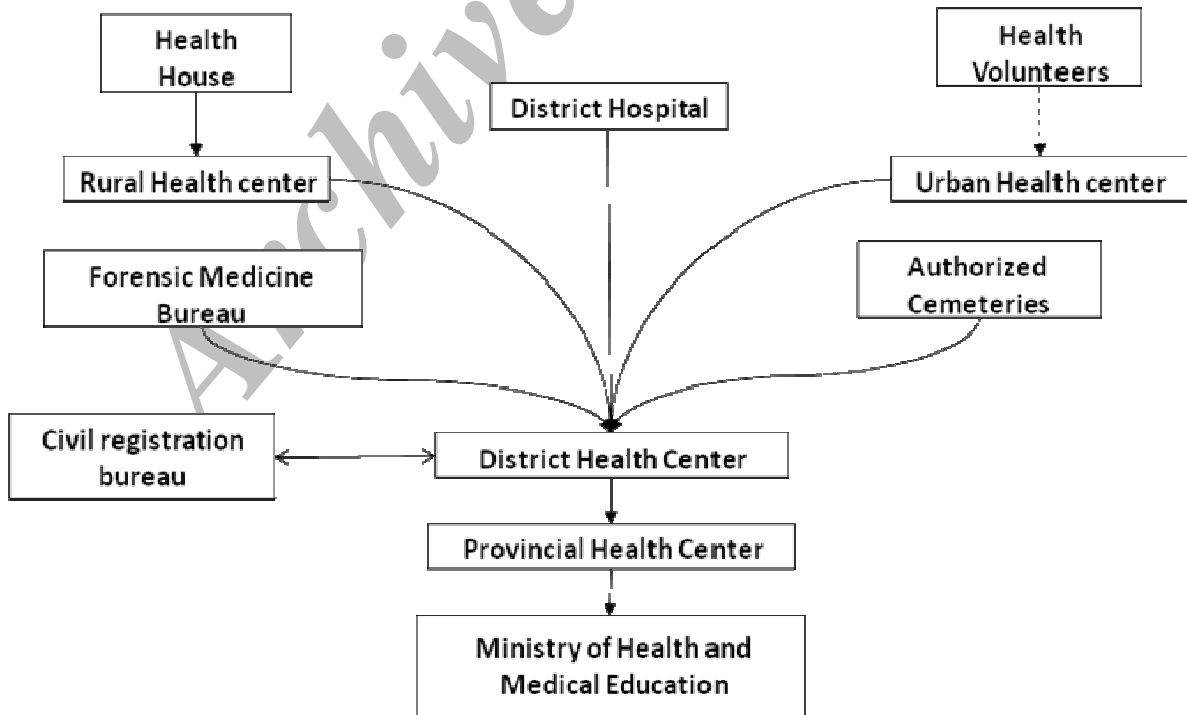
Archive

Health House

District Hospital

Health Volunteers

Rural Health center

Urban Health center

Forensic Medicine Bureau

Authorized Cemeteries

Civil registration bureau

District Health Center

Provincial Health Center

Ministry of Health and Medical Education